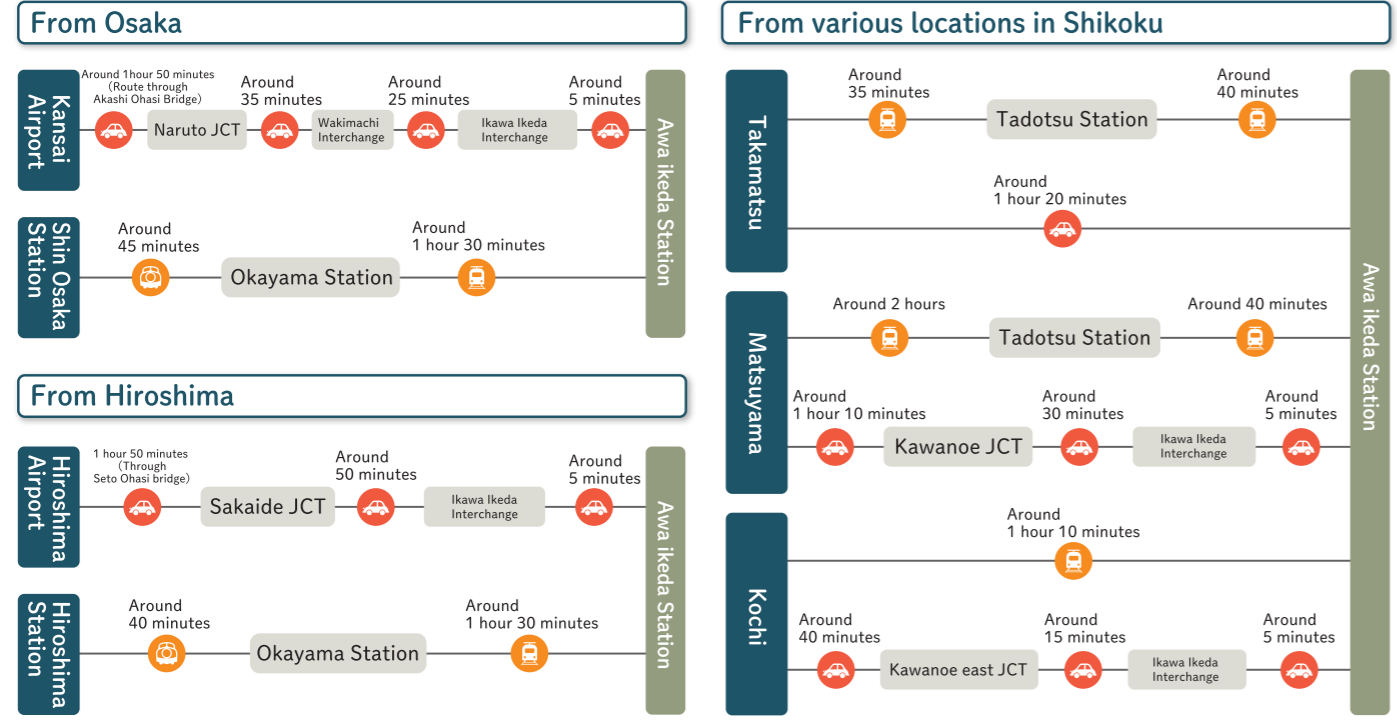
From Osaka

Kansai Airport

Around 1hour 50 minutes (Route through Akashi Ohasi Bridge)

Naruto JCT

Around 35 minutes

Wakimachi Interchange

Around 25 minutes

Ikawa Ikeda Interchange

Around 5 minutes

Awa ikeda Station

Shin Osaka Station

Around 45 minutes

Okayama Station

Around 1 hour 30 minutes

From Hiroshima

Hiroshima Airport

1 hour 50 minutes (Through Seto Ohasi bridge)

Sakaide JCT

Around 50 minutes

Ikawa Ikeda Interchange

Around 5 minutes

Awa ikeda Station

Hiroshima Station

Around 40 minutes

Okayama Station

Around 1 hour 30 minutes

From various locations in Shikoku

Takamatsu

Around 35 minutes

Tadotsu Station

Around 40 minutes

Around 1 hour 20 minutes

Matsuyama

Around 2 hours

Tadotsu Station

Around 40 minutes

Around 1 hour 10 minutes

Kawanoe JCT

Around 30 minutes

Ikawa Ikeda Interchange

Around 5 minutes

Kochi

Around 1 hour 10 minutes

Around 40 minutes

Kawanoe east JCT

Around 15 minutes

Ikawa Ikeda Interchange

Around 5 minutes

Awa ikeda Station